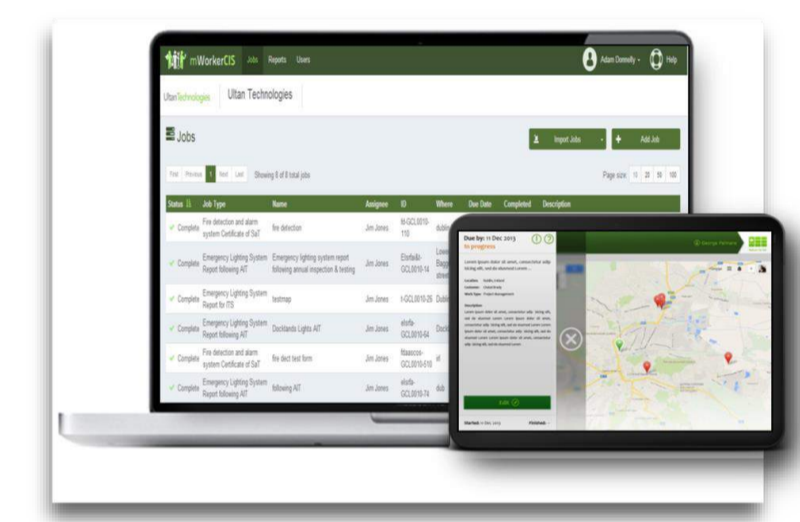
mWorkerCIS Jobs Reports Users

Adam Donnelly Help

UltanTechnologies Ultan Technologies

Jobs

Import Jobs Add Job

First Previous 1 Next Last Showing 8 of 8 total jobs

Page size: 10 20 50 100

| Status | Job Type | Name | Assignee | ID | Where | Due Date | Completed | Description |
|---|---|---|---|---|---|---|---|---|
| Complete | Fire detection and alarm system Certificate of SaT | fire detection | Jim Jones | M-GCL0010-110 | dubl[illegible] | | | |
| Complete | Emergency Lighting System Report following | Emergency lighting system report following annual inspection & testing | Jim Jones | Elorfa&l-GCL0010-14 | Love Bagg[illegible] street | | | |
| Complete | Emergency Lighting System Report for ITS | testmap | Jim Jones | t-GCL0010-26 | Dubl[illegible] | | | |
| Complete | Emergency Lighting System Report following AIT | Docklands Lights AIT | Jim Jones | elorfa-GCL0010-64 | Dock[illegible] | | | |
| Complete | Fire detection and alarm system Certificate of SaT | fire dect test form | Jim Jones | fdaacces-GCL0010-510 | el | | | |
| Complete | Emergency Lighting System Report following AIT | following AIT | Jim Jones | elorfa-GCL0010-74 | dub | | | |

Due by: 11 Dec 2013
In progress

Edit

George Fehrens